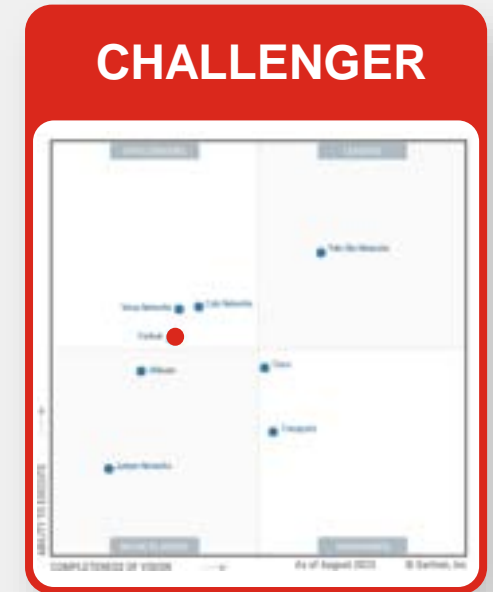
CHALLENGER

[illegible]

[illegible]

Palo Alto Networks

Versa Networks

Cato Networks

Fortinet

VMware

Cisco

Forcepoint

Netskope Networks

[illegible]

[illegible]

ABILITY TO EXECUTE

COMPLETENESS OF VISION

As of August 2023

© Gartner, Inc